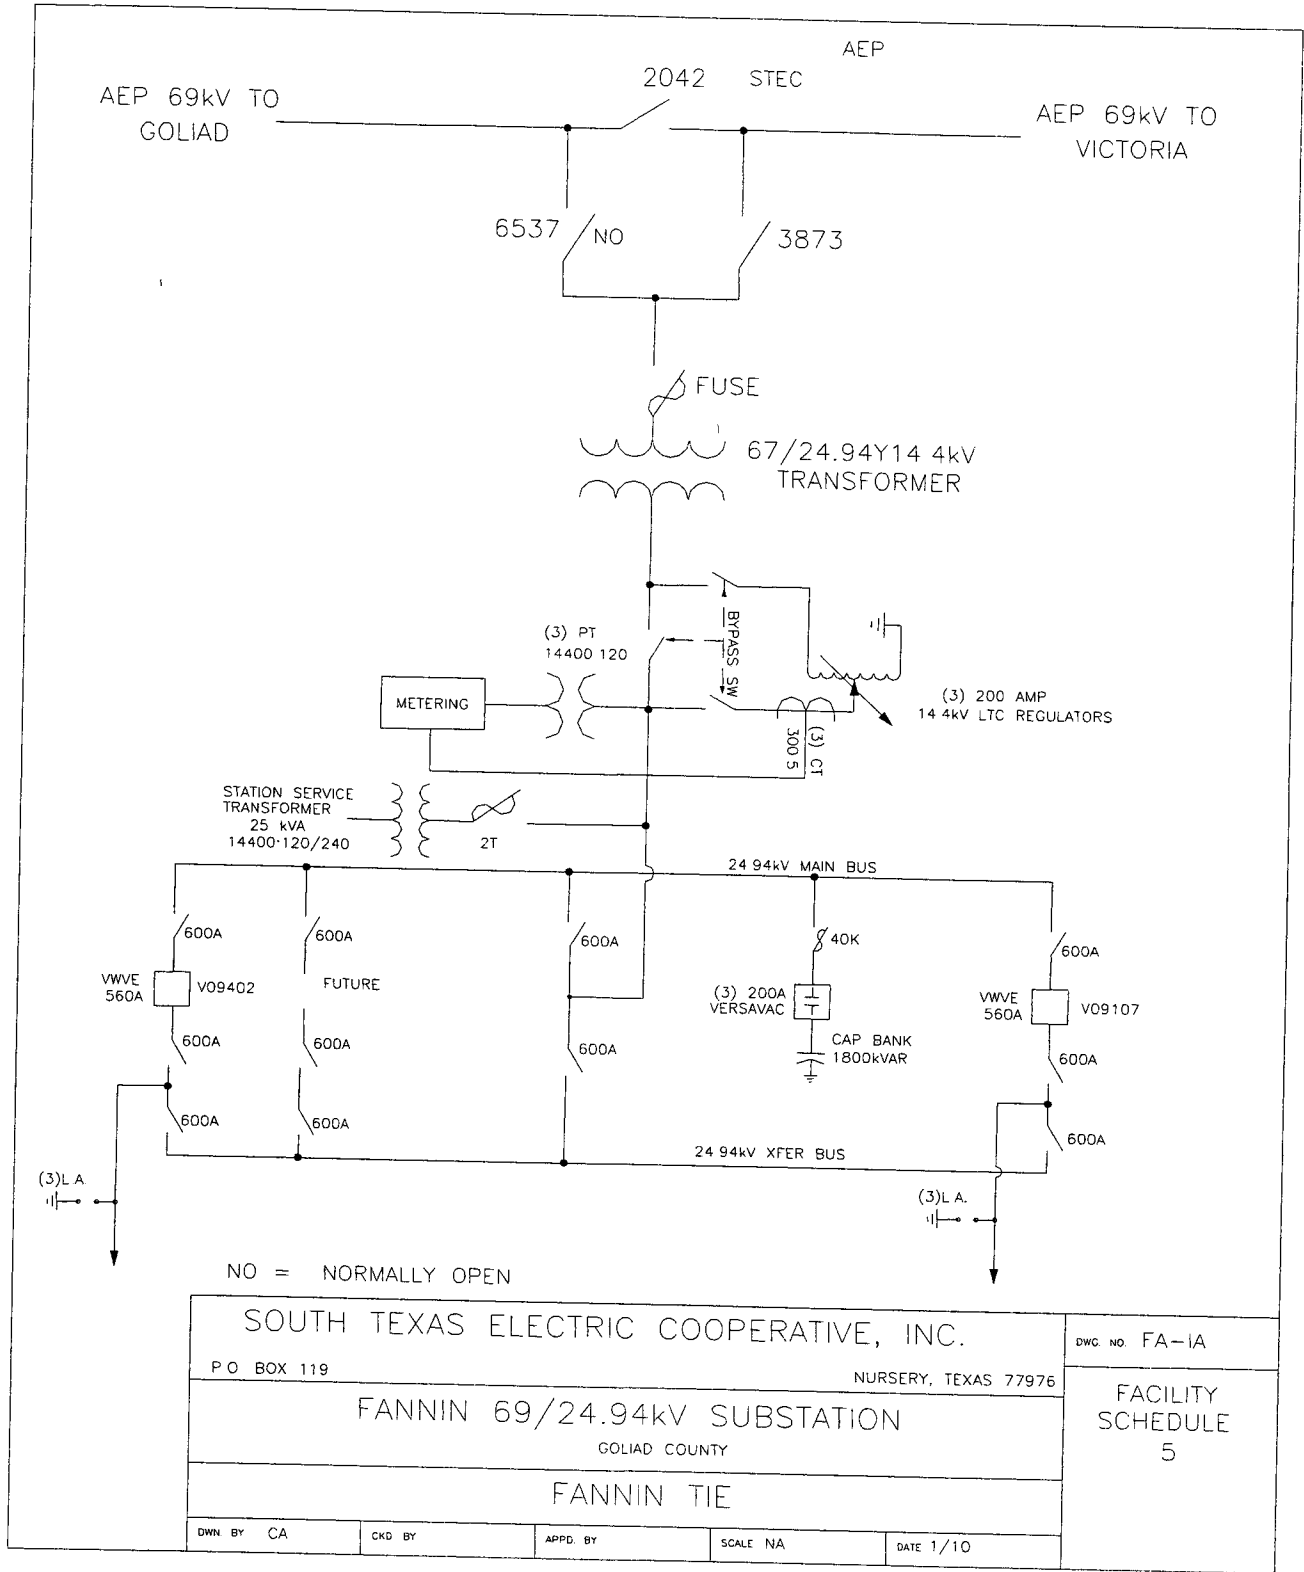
AEP
STEC
2042

AEP 69kV TO GOLIAD

AEP 69kV TO VICTORIA

6537 NO

3873

FUSE

67/24.94Y14 4kV TRANSFORMER

(3) PT 14400 120

BYPASS SW

METERING

(3) 200 AMP 14 4kV LTC REGULATORS

(3) CT 300 5

STATION SERVICE TRANSFORMER 25 kVA 14400·120/240

2T

24 94kV MAIN BUS

600A

600A

600A

600A

VWVE 560A

V09402

FUTURE

40K

(3) 200A VERSAVAC

CAP BANK 1800kVAR

VWVE 560A

V09107

600A

600A

600A

600A

600A

600A

600A

24 94kV XFER BUS

(3)L A.

(3)L A.

NO = NORMALLY OPEN

SOUTH TEXAS ELECTRIC COOPERATIVE, INC.

P O BOX 119

NURSERY, TEXAS 77976

DWG. NO. FA-IA

FANNIN 69/24.94kV SUBSTATION

GOLIAD COUNTY

FACILITY SCHEDULE 5

FANNIN TIE

DWN. BY CA

CKD BY

APPD. BY

SCALE NA

DATE 1/10